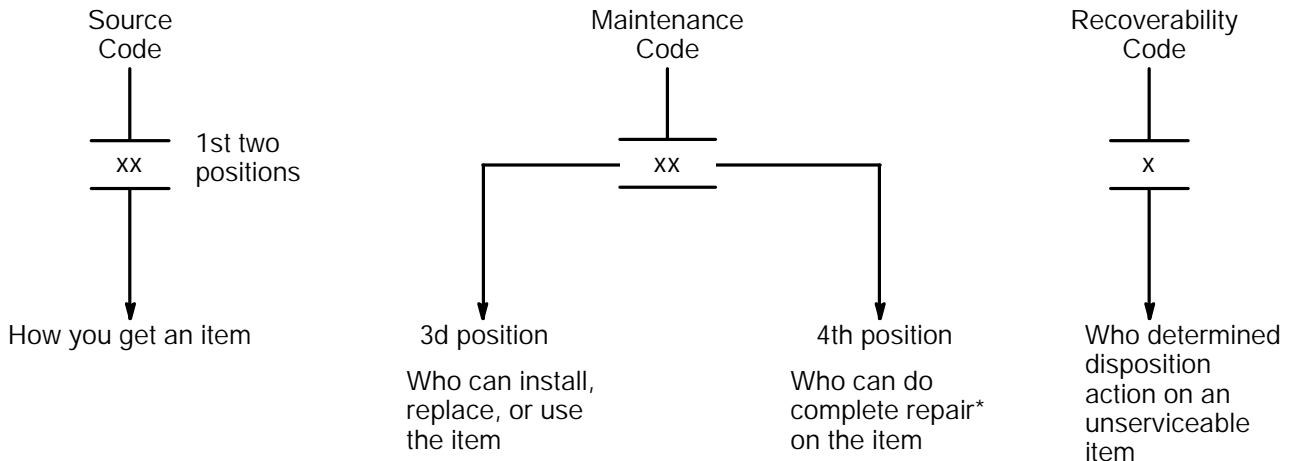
Source Code

xx

1st two positions

How you get an item

Maintenance Code

xx

3d position

Who can install, replace, or use the item

4th position

Who can do complete repair* on the item

Recoverability Code

x

Who determined disposition action on an unserviceable item